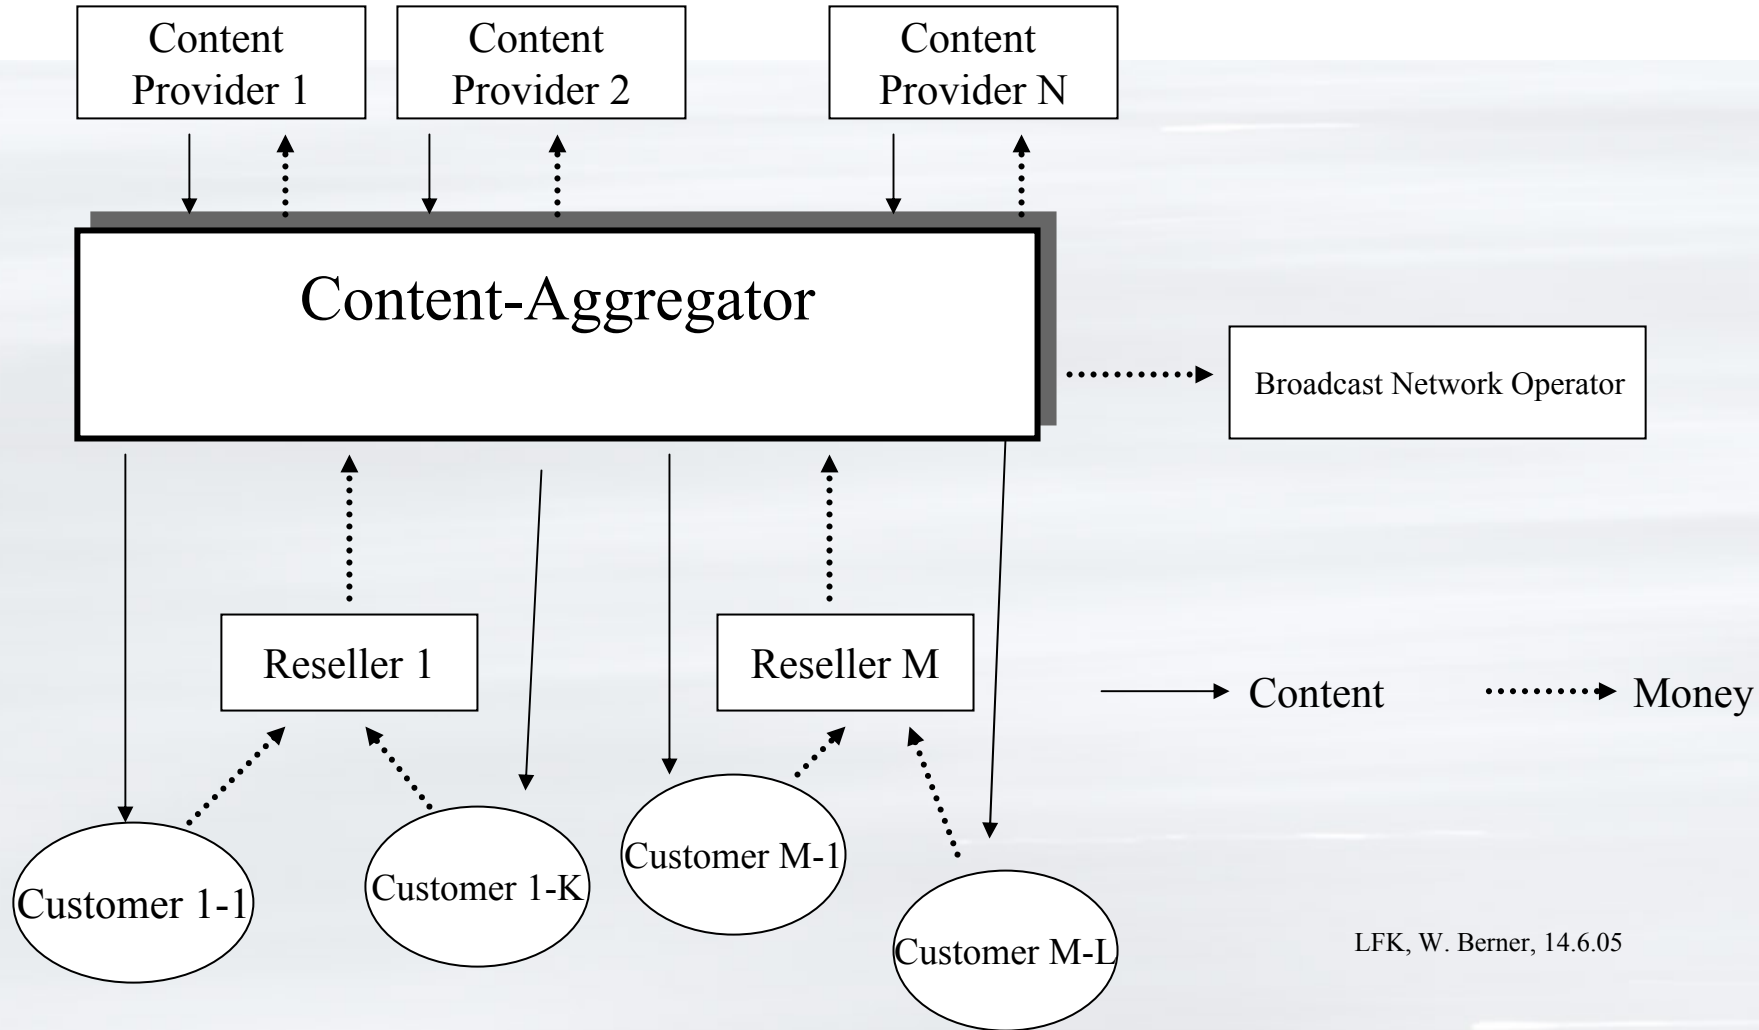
Content Provider 1

Content Provider 2

Content Provider N

Content-Aggregator

Broadcast Network Operator

Reseller 1

Reseller M

Content

Money

Customer 1-1

Customer 1-K

Customer M-1

Customer M-L

LFK, W. Berner, 14.6.05